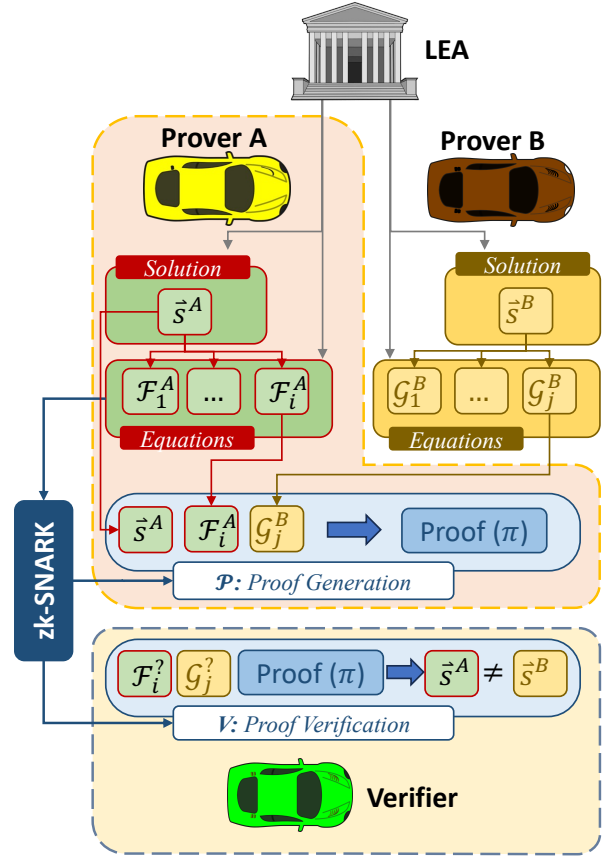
LEA

Prover A

Prover B

Solution

$\vec{s}^A$

$\mathcal{F}_1^A$ ... $\mathcal{F}_i^A$

Equations

Solution

$\vec{s}^B$

$\mathcal{G}_1^B$ ... $\mathcal{G}_j^B$

Equations

zk-SNARK

$\vec{s}^A$ $\mathcal{F}_i^A$ $\mathcal{G}_j^B$ Proof ($\pi$)

$\mathcal{P}$: Proof Generation

$\mathcal{F}_i^?$ $\mathcal{G}_j^?$ Proof ($\pi$) $\vec{s}^A \neq \vec{s}^B$

$V$: Proof Verification

Verifier